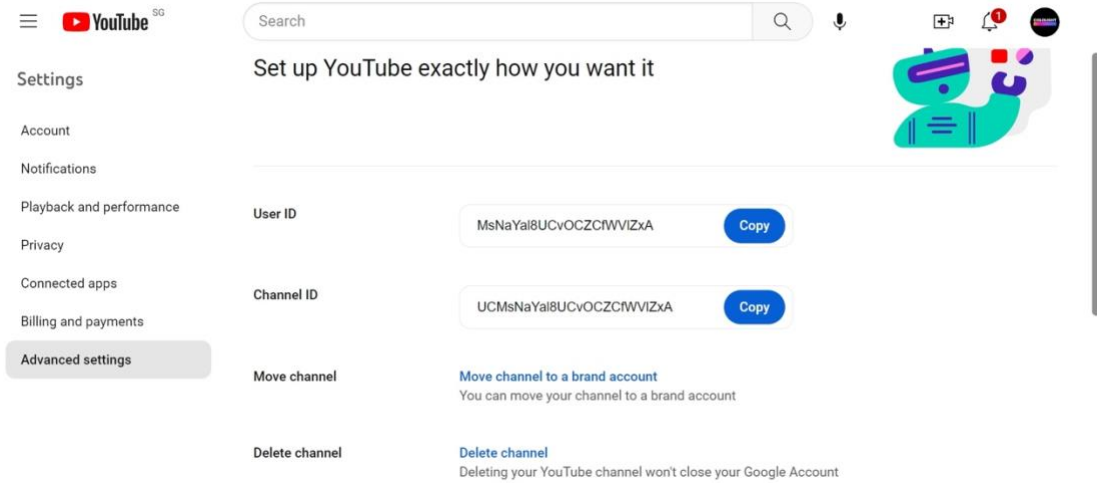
YouTube SG

Search

1

Settings

Account

Notifications

Playback and performance

Privacy

Connected apps

Billing and payments

Advanced settings

Set up YouTube exactly how you want it

User ID

MsNaYal8UCvOCZCfWVIZxA

Copy

Channel ID

UCMsNaYal8UCvOCZCfWVIZxA

Copy

Move channel

Move channel to a brand account

You can move your channel to a brand account

Delete channel

Delete channel

Deleting your YouTube channel won't close your Google Account